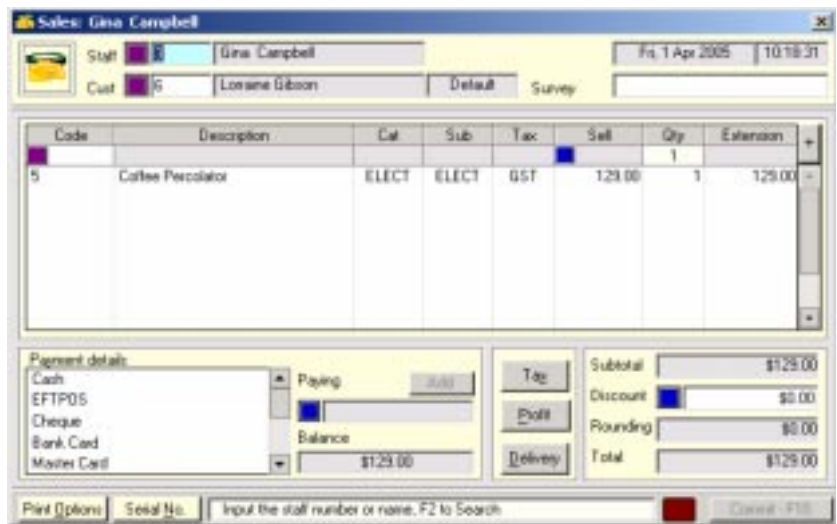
Sales: Gina Campbell

Staff 8 Gina Campbell

Cust 6 Lorraine Gibson Default Survey

Fri, 1 Apr 2005 10:18:31

| Code | Description | Cat | Sub | Tax | Sell | Qty | Extension |
|---|---|---|---|---|---|---|---|
| | | | | | | 1 | |
| 5 | Coffee Percolator | ELECT | ELECT | GST | 129.00 | 1 | 129.00 |

Payment details:
Cash
EFTPOS
Cheque
Bank Card
Master Card

Paying
Add
Balance
$129.00

Tax
Profit
Delivery

Subtotal $129.00
Discount $0.00
Rounding $0.00
Total $129.00

Print Options
Serial No.
Input the staff number or name, F2 to Search
Commit - F10